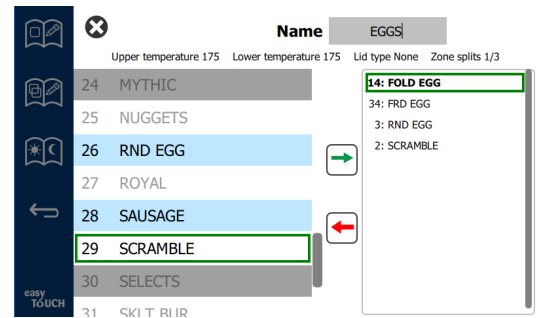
Name EGGS|

Upper temperature 175 Lower temperature 175 Lid type None Zone splits 1/3

24 MYTHIC
25 NUGGETS
26 RND EGG
27 ROYAL
28 SAUSAGE
29 SCRAMBLE
30 SELECTS
31 SKLT BUR

14: FOLD EGG
34: FRD EGG
3: RND EGG
2: SCRAMBLE

easy TOUCH